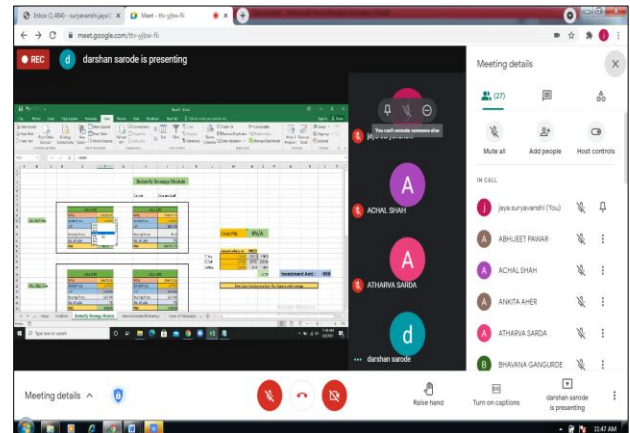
Inbox (1,484) - suryavanshi.jaya ×
Meet - ttv-yjbw-fii ×
meet.google.com/ttv-yjbw-fii

REC
darshan sarode is presenting

Butterfly Strategy Module

Total P&L: #N/A

Investment Amt:

You can't unmute someone else

ACHAL SHAH
ATHARVA SARDA
darshan sarode

Meeting details
(27)
Mute all
Add people
Host controls

IN CALL
jaya suryavanshi (You)
ABHIJEET PAWAR
ACHAL SHAH
ANKITA AHER
ATHARVA SARDA
BHAVANA GANGURDE

Meeting details
Raise hand
Turn on captions
darshan sarode is presenting

Type here to search
11:47 AM